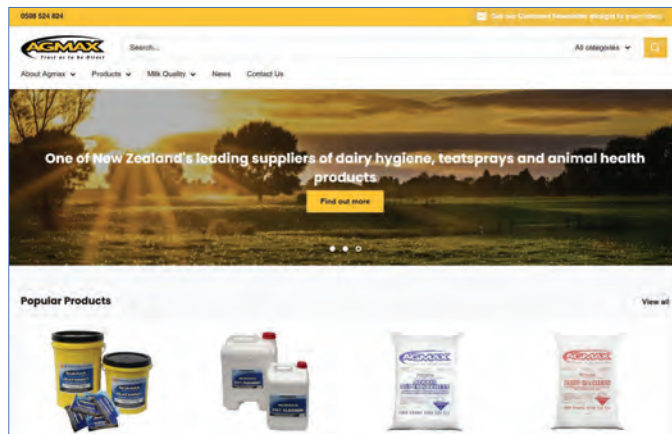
0508 524 824

Get our Customer Newsletter straight to your inbox

AGMAX
Trust us to be Direct

Search...

All categories

About Agmax
Products
Milk Quality
News
Contact Us

One of New Zealand's leading suppliers of dairy hygiene, teatsprays and animal health products

Find out more

Popular Products

View all

AGMAX

AGMAX

AGMAX

AGMAX